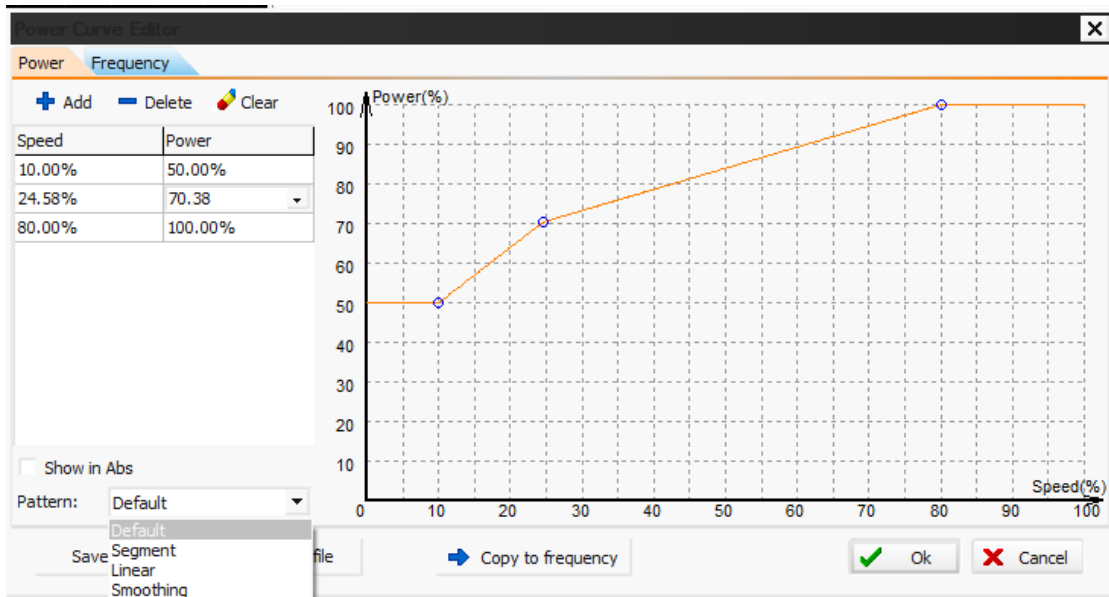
Power Curve Editor

Power Frequency

Add Delete Clear

| Speed | Power |
|---|---|
| 10.00% | 50.00% |
| 24.58% | 70.38 |
| 80.00% | 100.00% |

Show in Abs

Pattern: Default

Default
Segment
Linear
Smoothing

Power(%)
100
90
80
70
60
50
40
30
20
10
0 10 20 30 40 50 60 70 80 90 100
Speed(%)

Save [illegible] file

Copy to frequency

Ok

Cancel